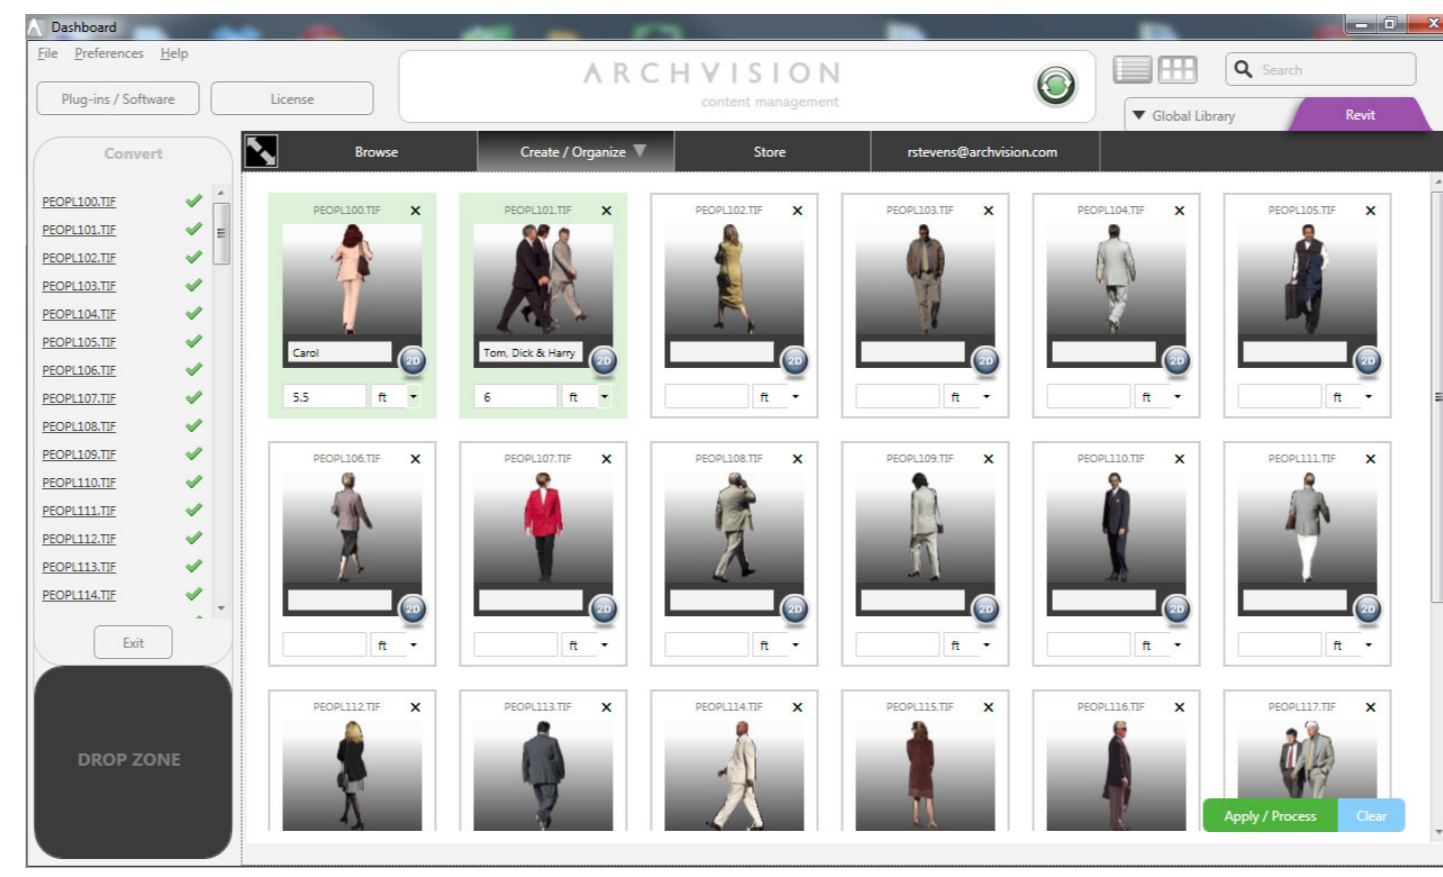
Dashboard

File Preferences Help

Plug-ins / Software

License

ARCHVISION
content management

Search

Global Library

Revit

Convert

PEOPL100.TIF
PEOPL101.TIF
PEOPL102.TIF
PEOPL103.TIF
PEOPL104.TIF
PEOPL105.TIF
PEOPL106.TIF
PEOPL107.TIF
PEOPL108.TIF
PEOPL109.TIF
PEOPL110.TIF
PEOPL111.TIF
PEOPL112.TIF
PEOPL113.TIF
PEOPL114.TIF

Exit

DROP ZONE

Browse

Create / Organize

Store

rstevens@archvision.com

PEOPL100.TIF ×
Carol
2D
5.5 ft

PEOPL101.TIF ×
Tom, Dick & Harry
2D
6 ft

PEOPL102.TIF ×
2D
ft

PEOPL103.TIF ×
2D
ft

PEOPL104.TIF ×
2D
ft

PEOPL105.TIF ×
2D
ft

PEOPL106.TIF ×
2D
ft

PEOPL107.TIF ×
2D
ft

PEOPL108.TIF ×
2D
ft

PEOPL109.TIF ×
2D
ft

PEOPL110.TIF ×
2D
ft

PEOPL111.TIF ×
2D
ft

PEOPL112.TIF ×

PEOPL113.TIF ×

PEOPL114.TIF ×

PEOPL115.TIF ×

PEOPL116.TIF ×

PEOPL117.TIF ×

Apply / Process

Clear